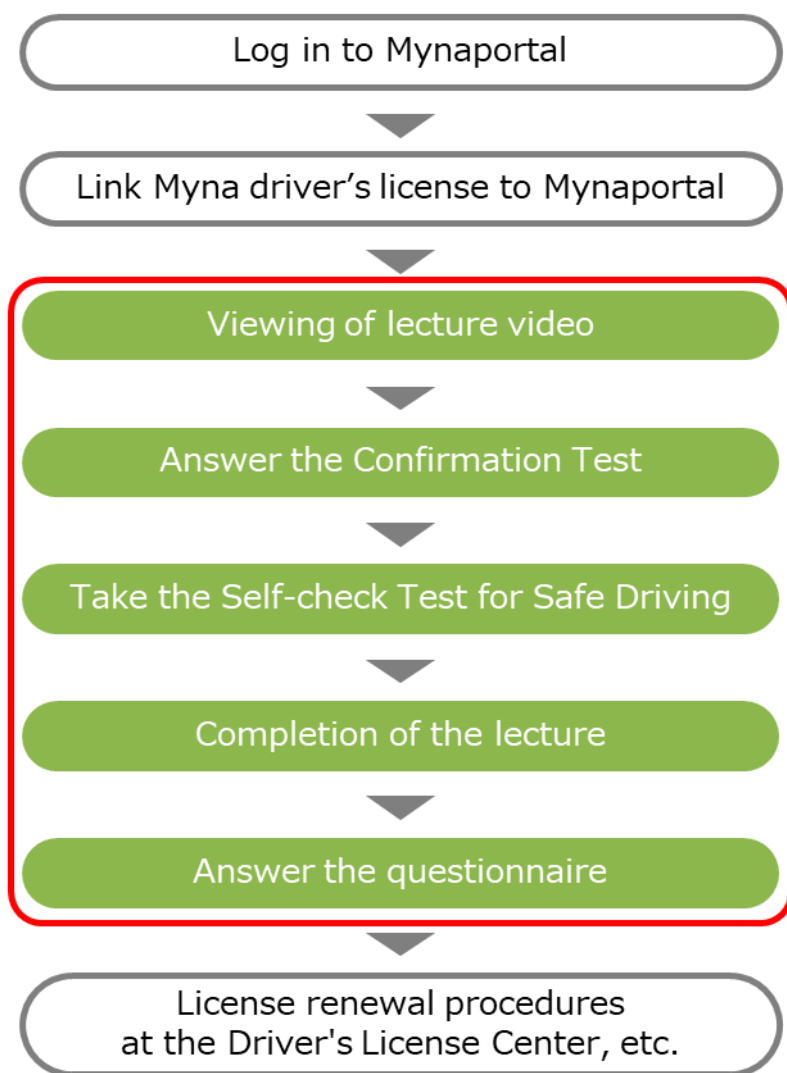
Log in to Mynaportal

Link Myna driver’s license to Mynaportal

Viewing of lecture video

Answer the Confirmation Test

Take the Self-check Test for Safe Driving

Completion of the lecture

Answer the questionnaire

License renewal procedures at the Driver's License Center, etc.